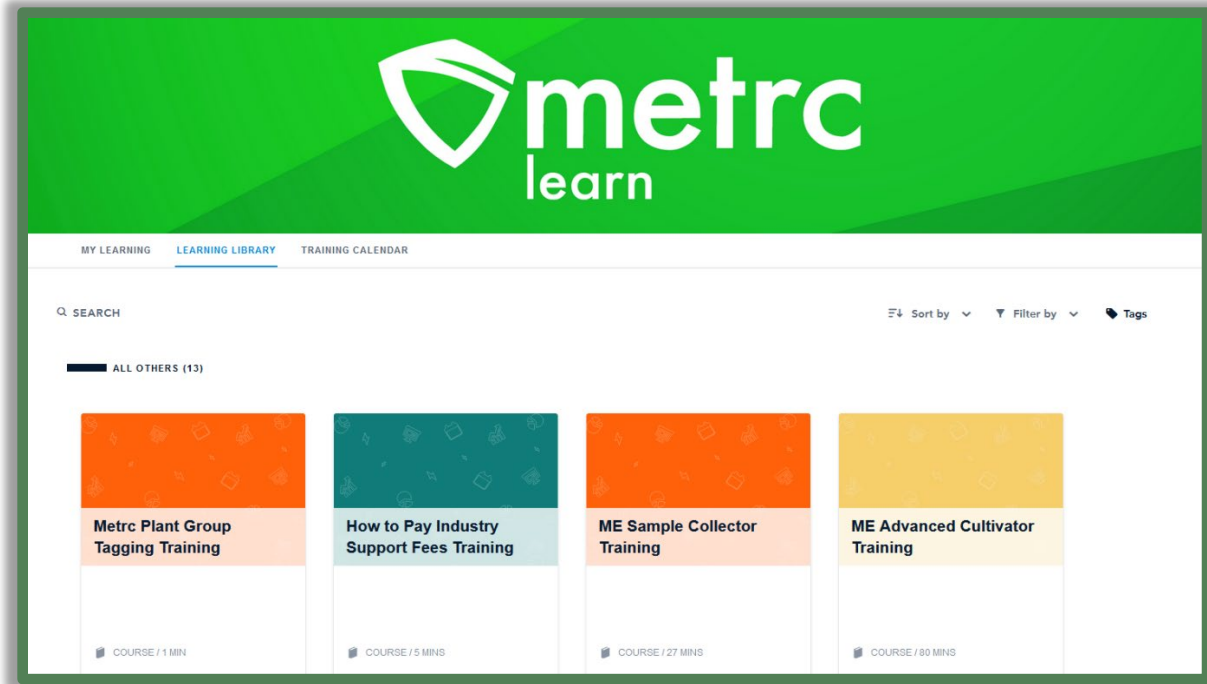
metrc learn

MY LEARNING LEARNING LIBRARY TRAINING CALENDAR

SEARCH

Sort by Filter by Tags

ALL OTHERS (13)

Metrc Plant Group Tagging Training

COURSE / 1 MIN

How to Pay Industry Support Fees Training

COURSE / 5 MINS

ME Sample Collector Training

COURSE / 27 MINS

ME Advanced Cultivator Training

COURSE / 80 MINS